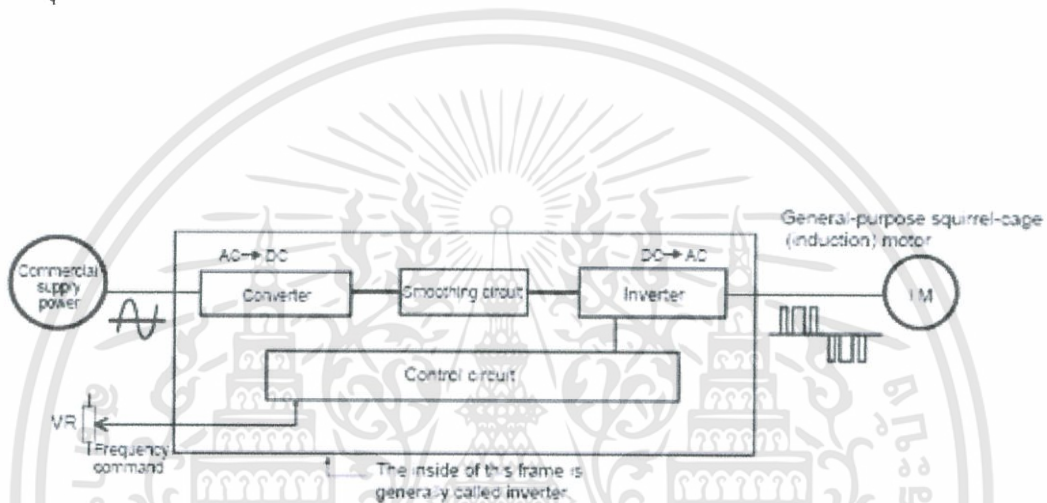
General-purpose squirrel-cage (induction) motor

Commercial supply power

AC→DC

Converter

Smoothing circuit

DC→AC

Inverter

IM

Control circuit

VR

Frequency command

The inside of this frame is generally called inverter.